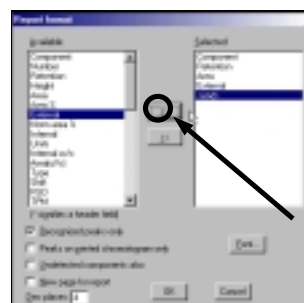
Report format

Available
Component
Nucleus
Retention
Height
Width
Area %
External
Internal
Units
Area/Ht
Type
SNR
DIO
SAU

Selected
Component
Retention
Area
External
SNR

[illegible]
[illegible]

Font...

OK
Cancel

Dec places: 4